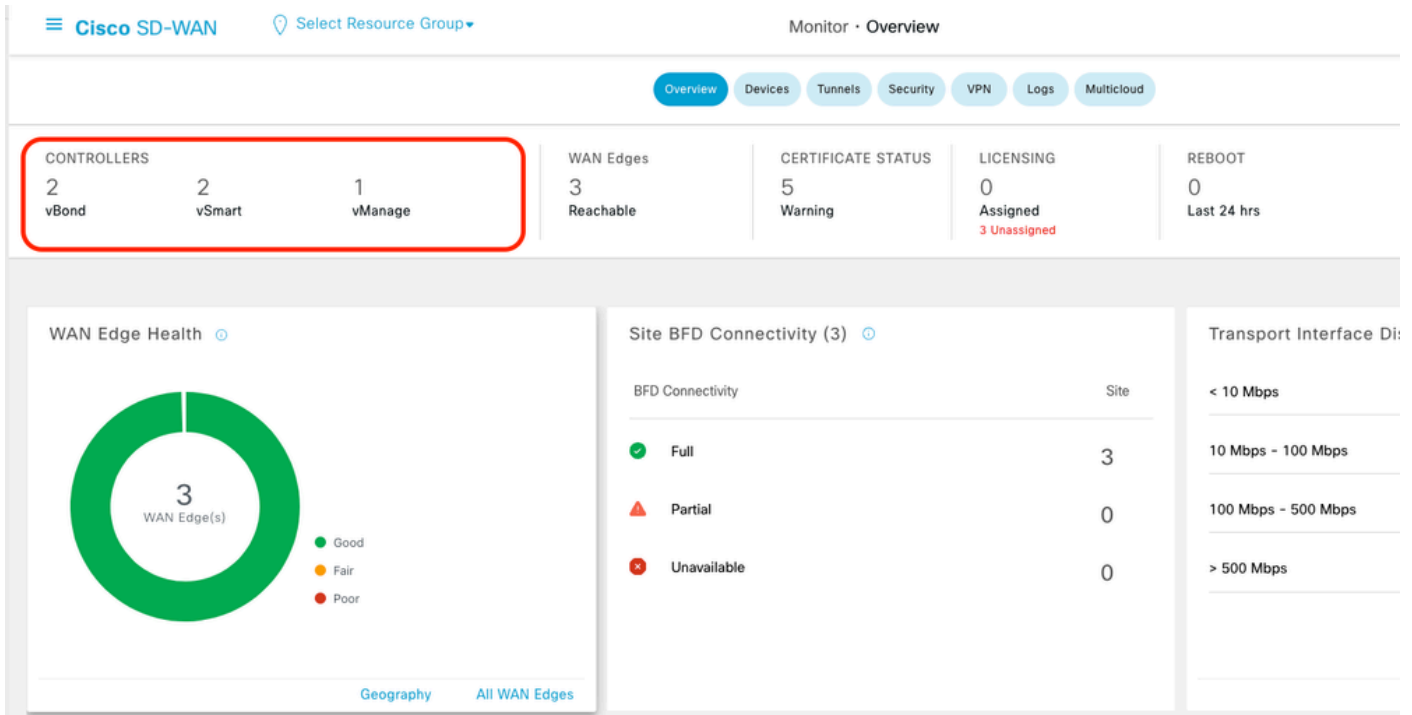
Cisco SD-WAN  Select Resource Group  Monitor · Overview

Overview  Devices  Tunnels  Security  VPN  Logs  Multicloud

CONTROLLERS
2 vBond
2 vSmart
1 vManage

WAN Edges
3
Reachable

CERTIFICATE STATUS
5
Warning

LICENSING
0
Assigned
3 Unassigned

REBOOT
0
Last 24 hrs

WAN Edge Health

3
WAN Edge(s)

Good
Fair
Poor

Geography  All WAN Edges

Site BFD Connectivity (3)

| BFD Connectivity | Site |
|---|---|
| Full | 3 |
| Partial | 0 |
| Unavailable | 0 |

Transport Interface Di

< 10 Mbps
10 Mbps - 100 Mbps
100 Mbps - 500 Mbps
> 500 Mbps